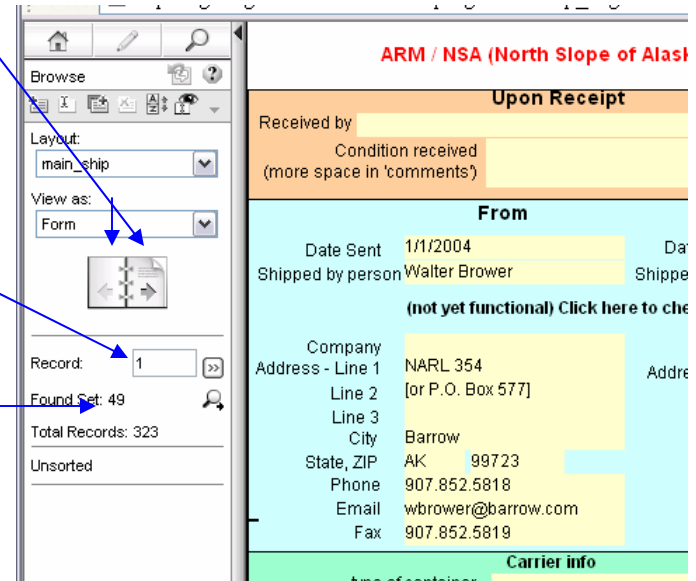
Browse

Layout:
main_ship

View as:
Form

Record: 1

Found Set: 49

Total Records: 323

Unsorted

ARM / NSA (North Slope of Alask

Upon Receipt

Received by

Condition received (more space in 'comments')

From

Date Sent 1/1/2004

Dat

Shipped by person Walter Brower

Shippe

(not yet functional) Click here to che

Company

Address - Line 1 NARL 354

Addre

Line 2 [or P.O. Box 577]

Line 3

City Barrow

State, ZIP AK 99723

Phone 907.852.5818

Email wbrower@barrow.com

Fax 907.852.5819

Carrier info